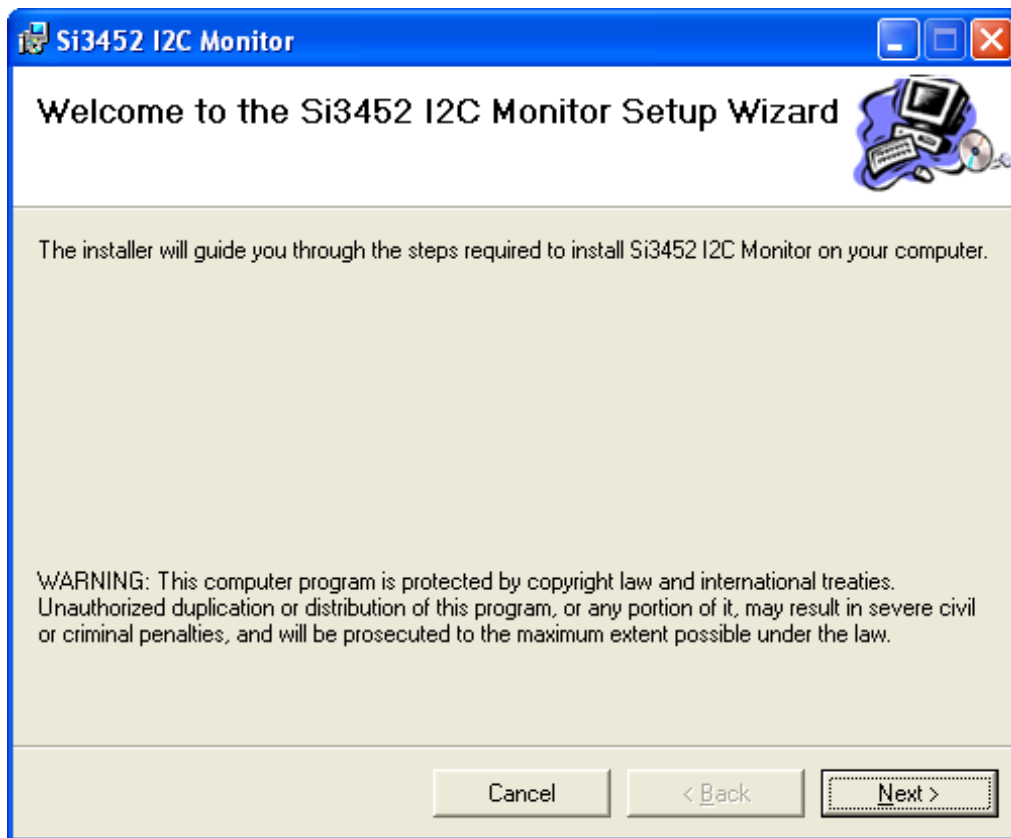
Si3452 I2C Monitor

Welcome to the Si3452 I2C Monitor Setup Wizard

The installer will guide you through the steps required to install Si3452 I2C Monitor on your computer.

WARNING: This computer program is protected by copyright law and international treaties. Unauthorized duplication or distribution of this program, or any portion of it, may result in severe civil or criminal penalties, and will be prosecuted to the maximum extent possible under the law.

Cancel < Back Next >